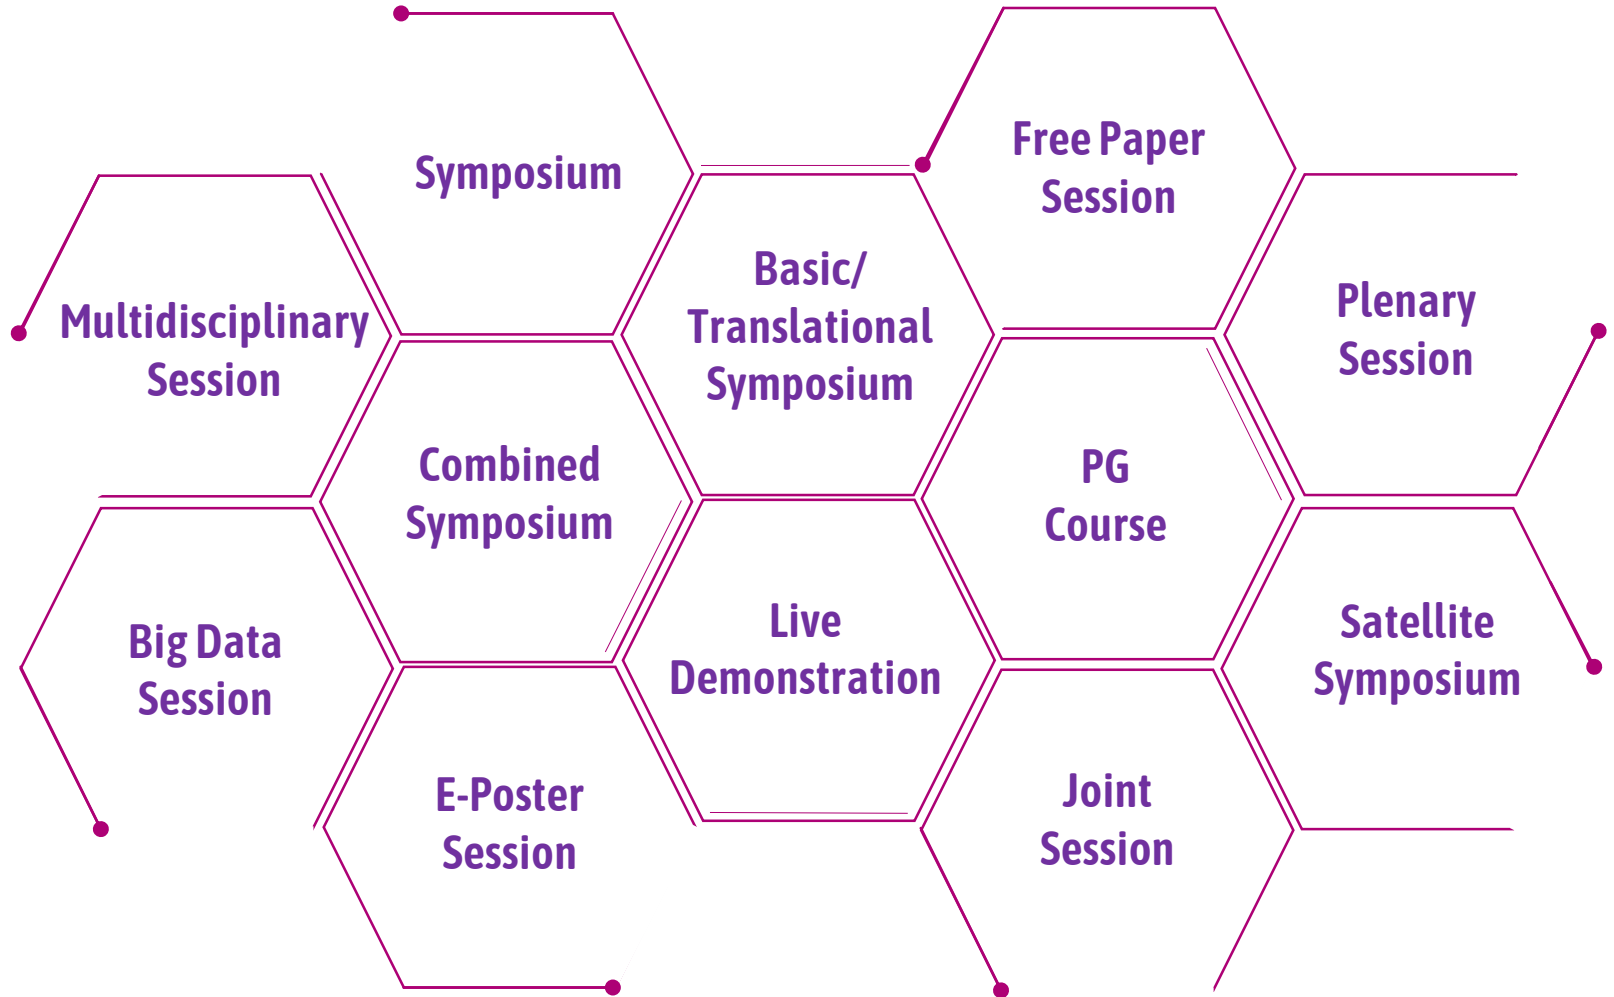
Symposium

Free Paper Session

Multidisciplinary Session

Basic/ Translational Symposium

Plenary Session

Combined Symposium

PG Course

Big Data Session

Live Demonstration

Satellite Symposium

E-Poster Session

Joint Session